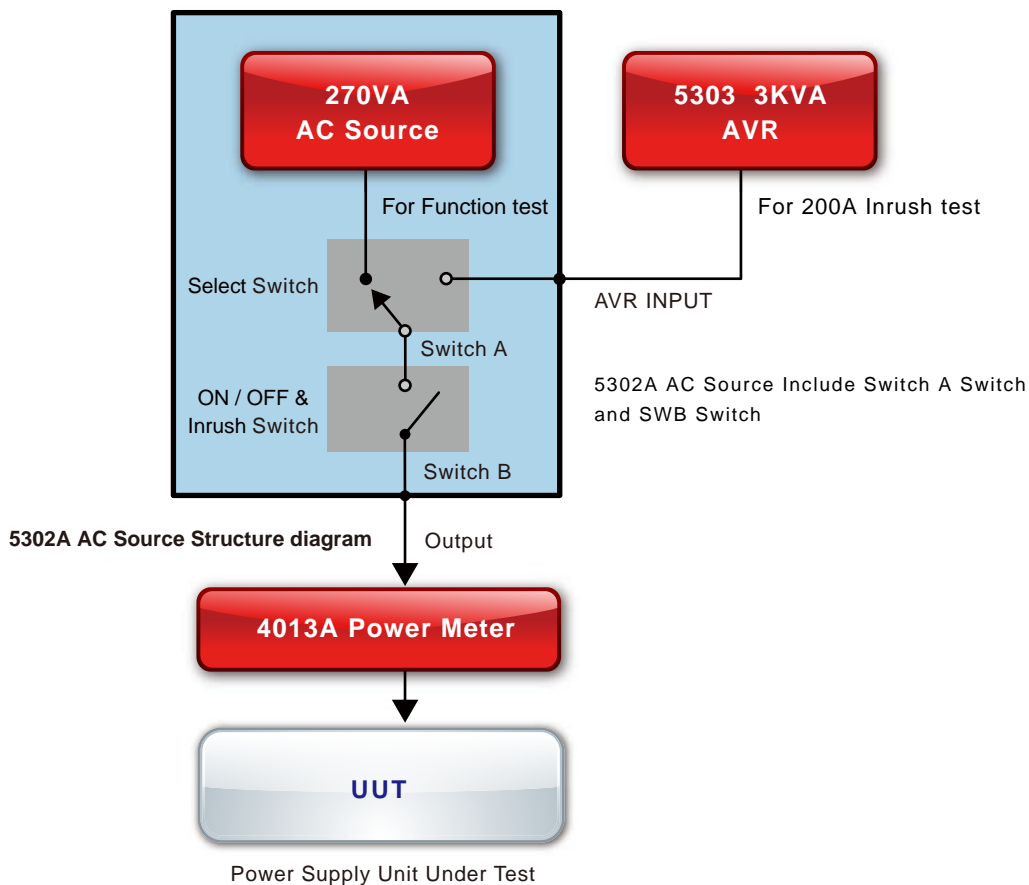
270VA
AC Source

5303 3KVA
AVR

For Function test

For 200A Inrush test

Select Switch

AVR INPUT

Switch A

ON / OFF &
Inrush Switch

5302A AC Source Include Switch A Switch and SWB Switch

Switch B

5302A AC Source Structure diagram

Output

4013A Power Meter

UUT

Power Supply Unit Under Test